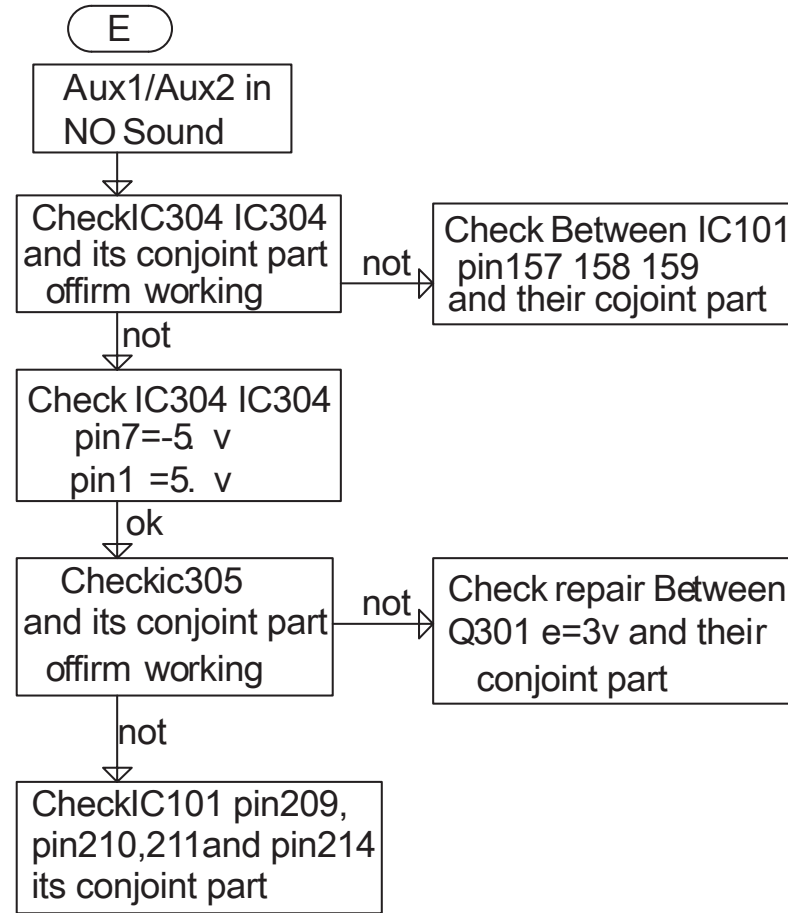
E

Aux1/Aux2 in NO Sound

CheckIC304 IC304 and its conjoint part offirm working

not

Check Between IC101 pin157 158 159 and their cojoint part

not

Check IC304 IC304 pin7=-5. v pin1 =5. v

ok

Checkic305 and its conjoint part offirm working

not

Check repair Between Q301 e=3v and their conjoint part

not

CheckIC101 pin209, pin210,211and pin214 its conjoint part